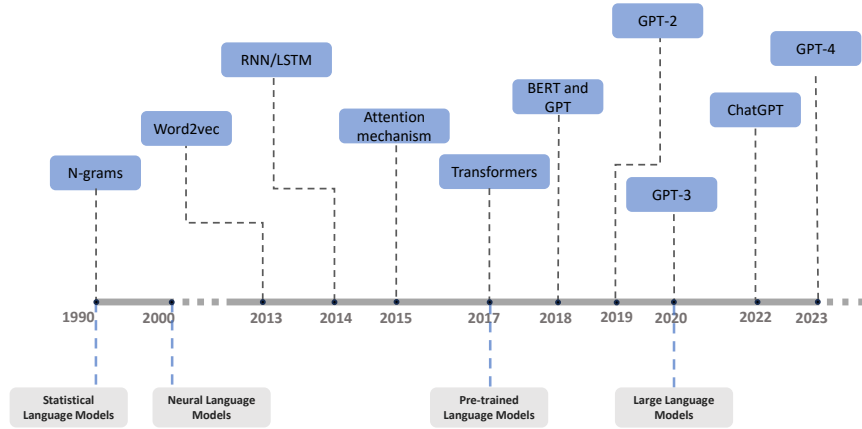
GPT-2

GPT-4

RNN/LSTM

BERT and GPT

Word2vec

Attention mechanism

ChatGPT

N-grams

Transformers

GPT-3

1990 2000 2013 2014 2015 2017 2018 2019 2020 2022 2023

Statistical Language Models

Neural Language Models

Pre-trained Language Models

Large Language Models